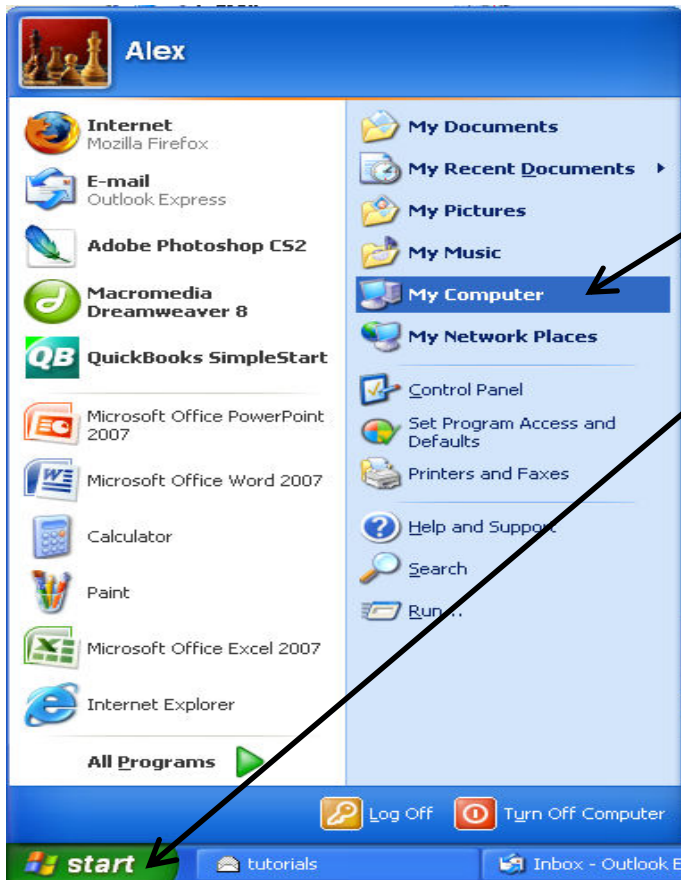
Alex

Internet
Mozilla Firefox

E-mail
Outlook Express

Adobe Photoshop CS2

Macromedia Dreamweaver 8

QuickBooks SimpleStart

Microsoft Office PowerPoint 2007

Microsoft Office Word 2007

Calculator

Paint

Microsoft Office Excel 2007

Internet Explorer

All Programs

My Documents

My Recent Documents

My Pictures

My Music

My Computer

My Network Places

Control Panel

Set Program Access and Defaults

Printers and Faxes

Help and Support

Search

Run...

Log Off

Turn Off Computer

start

tutorials

Inbox - Outlook E